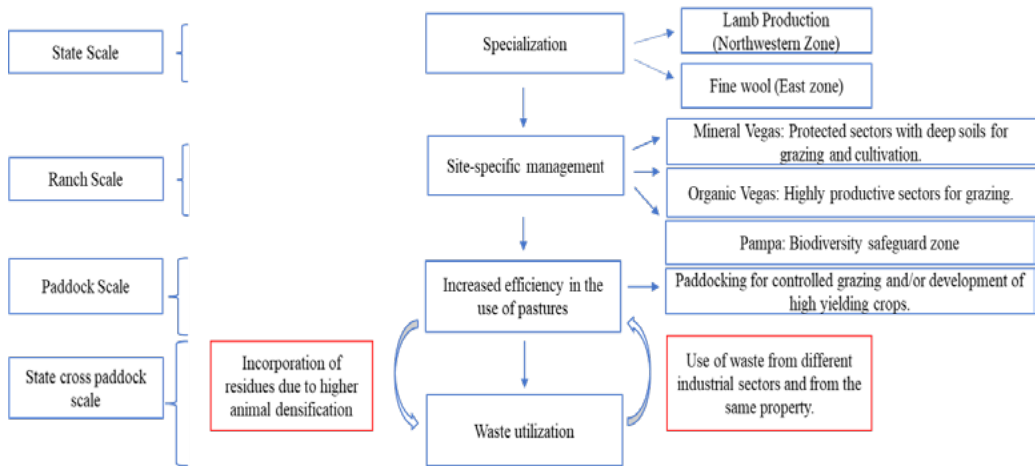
State Scale

Specialization

Lamb Production (Northwestern Zone)

Fine wool (East zone)

Ranch Scale

Site-specific management

Mineral Vegas: Protected sectors with deep soils for grazing and cultivation.

Organic Vegas: Highly productive sectors for grazing.

Pampa: Biodiversity safeguard zone

Paddock Scale

Increased efficiency in the use of pastures

Paddocking for controlled grazing and/or development of high yielding crops.

State cross paddock scale

Incorporation of residues due to higher animal densification

Waste utilization

Use of waste from different industrial sectors and from the same property.